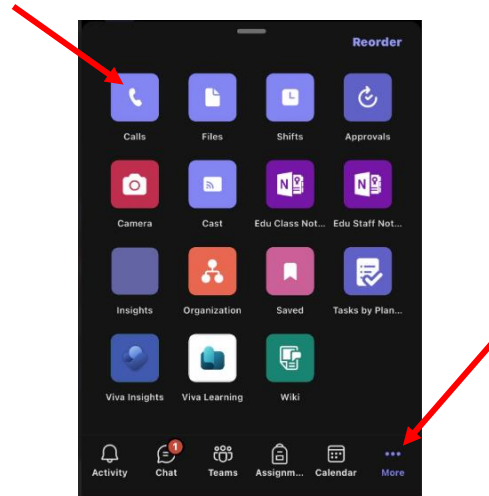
Reorder

Calls
Files
Shifts
Approvals
Camera
Cast
Edu Class Not...
Edu Staff Not...
Insights
Organization
Saved
Tasks by Plan...
Viva Insights
Viva Learning
Wiki

1
Activity
Chat
Teams
Assignm...
Calendar
More